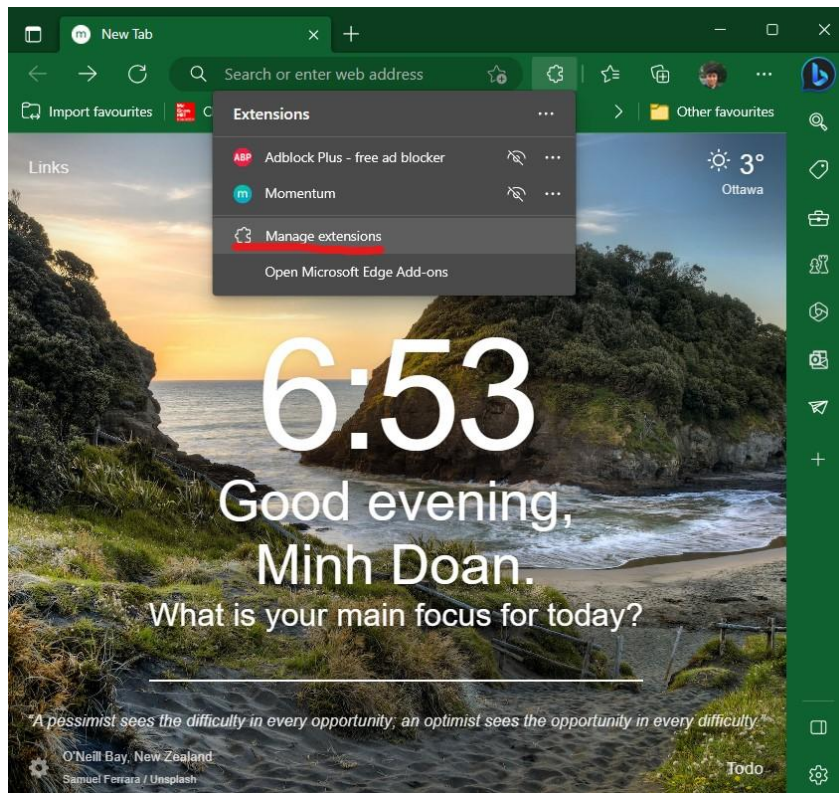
New Tab

Search or enter web address

Import favourites

Other favourites

Extensions

Adblock Plus - free ad blocker

Momentum

Manage extensions

Open Microsoft Edge Add-ons

Links

3°
Ottawa

6:53

Good evening,
Minh Doan.

What is your main focus for today?

"A pessimist sees the difficulty in every opportunity; an optimist sees the opportunity in every difficulty."

O'Neill Bay, New Zealand
Samuel Ferrara / Unsplash

Todo